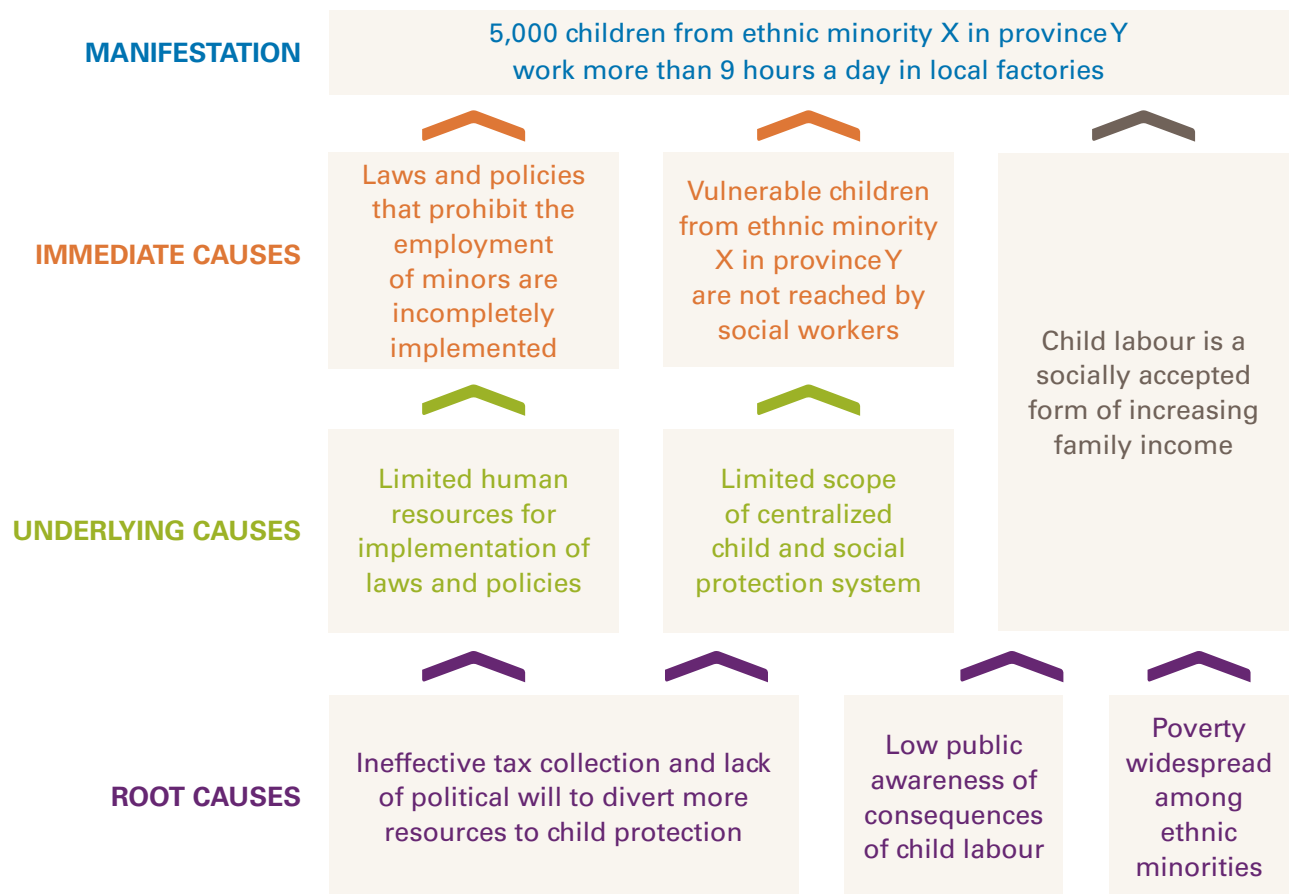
MANIFESTATION

5,000 children from ethnic minority X in province Y work more than 9 hours a day in local factories

IMMEDIATE CAUSES

Laws and policies that prohibit the employment of minors are incompletely implemented

Vulnerable children from ethnic minority X in province Y are not reached by social workers

Child labour is a socially accepted form of increasing family income

UNDERLYING CAUSES

Limited human resources for implementation of laws and policies

Limited scope of centralized child and social protection system

ROOT CAUSES

Ineffective tax collection and lack of political will to divert more resources to child protection

Low public awareness of consequences of child labour

Poverty widespread among ethnic minorities